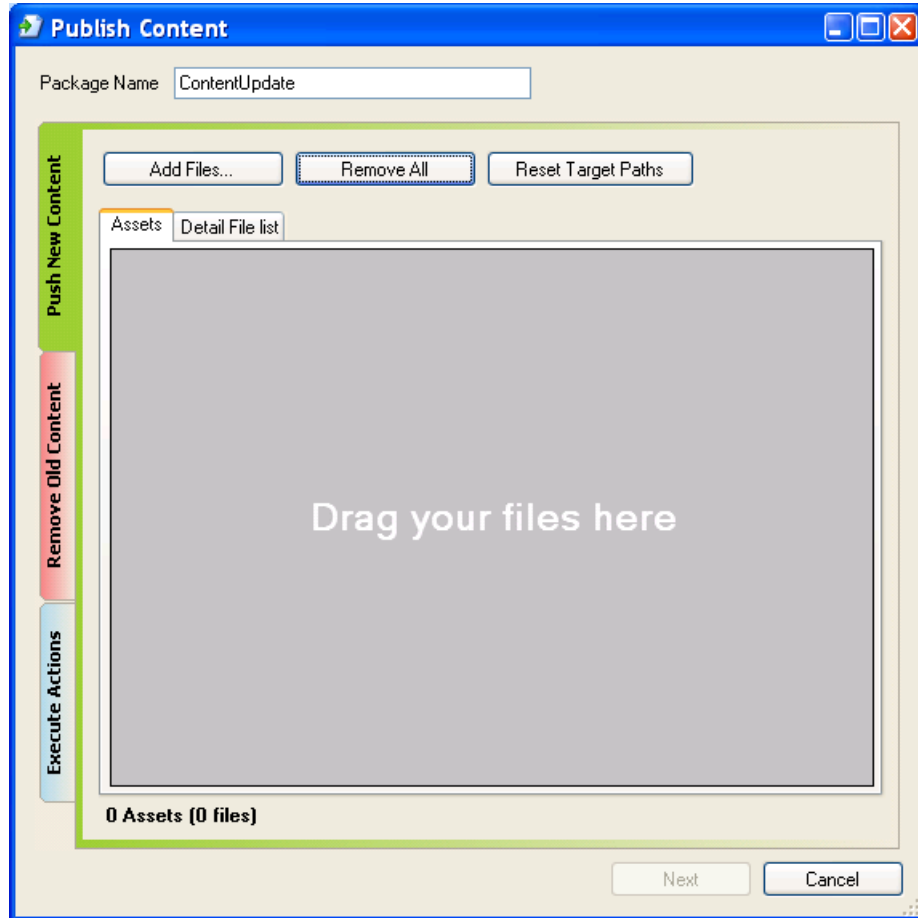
Publish Content

Package Name ContentUpdate

Push New Content

Remove Old Content

Execute Actions

Add Files... Remove All Reset Target Paths

Assets Detail File list

Drag your files here

0 Assets (0 files)

Next Cancel